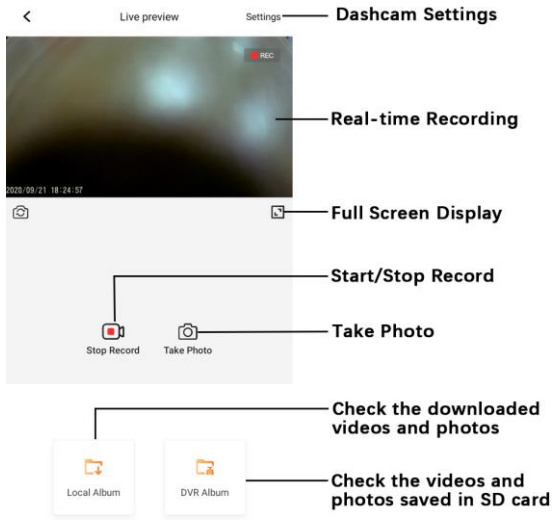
<

Live preview

Settings

Dashcam Settings

REC

Real-time Recording

2020/09/21 18:24:57

Full Screen Display

Start/Stop Record

Stop Record

Take Photo

Take Photo

Check the downloaded videos and photos

Local Album

DVR Album

Check the videos and photos saved in SD card